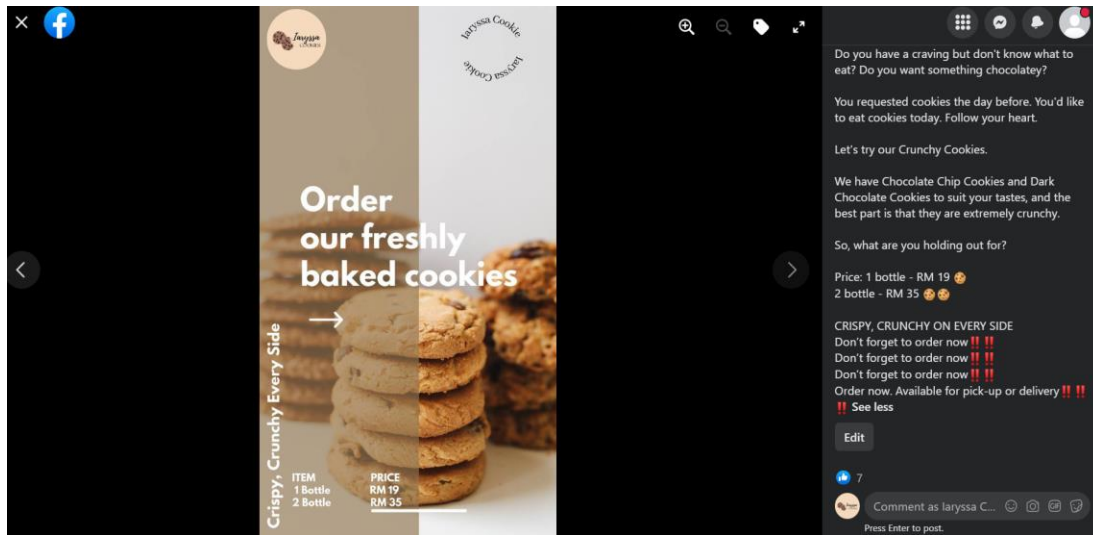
laryssa COOKIES

laryssa Cookie laryssa Cookie

Order our freshly baked cookies

→

Crispy, Crunchy Every Side

| ITEM | PRICE |
|---|---|
| 1 Bottle | RM 19 |
| 2 Bottle | RM 35 |

Do you have a craving but don't know what to eat? Do you want something chocolatey?

You requested cookies the day before. You'd like to eat cookies today. Follow your heart.

Let's try our Crunchy Cookies.

We have Chocolate Chip Cookies and Dark Chocolate Cookies to suit your tastes, and the best part is that they are extremely crunchy.

So, what are you holding out for?

Price: 1 bottle - RM 19 🍪
2 bottle - RM 35 🍪🍪

CRISPY, CRUNCHY ON EVERY SIDE
Don't forget to order now‼️‼️
Don't forget to order now‼️‼️
Don't forget to order now‼️‼️
Order now. Available for pick-up or delivery‼️‼️‼️ See less

Edit

7

Comment as laryssa C...

Press Enter to post.